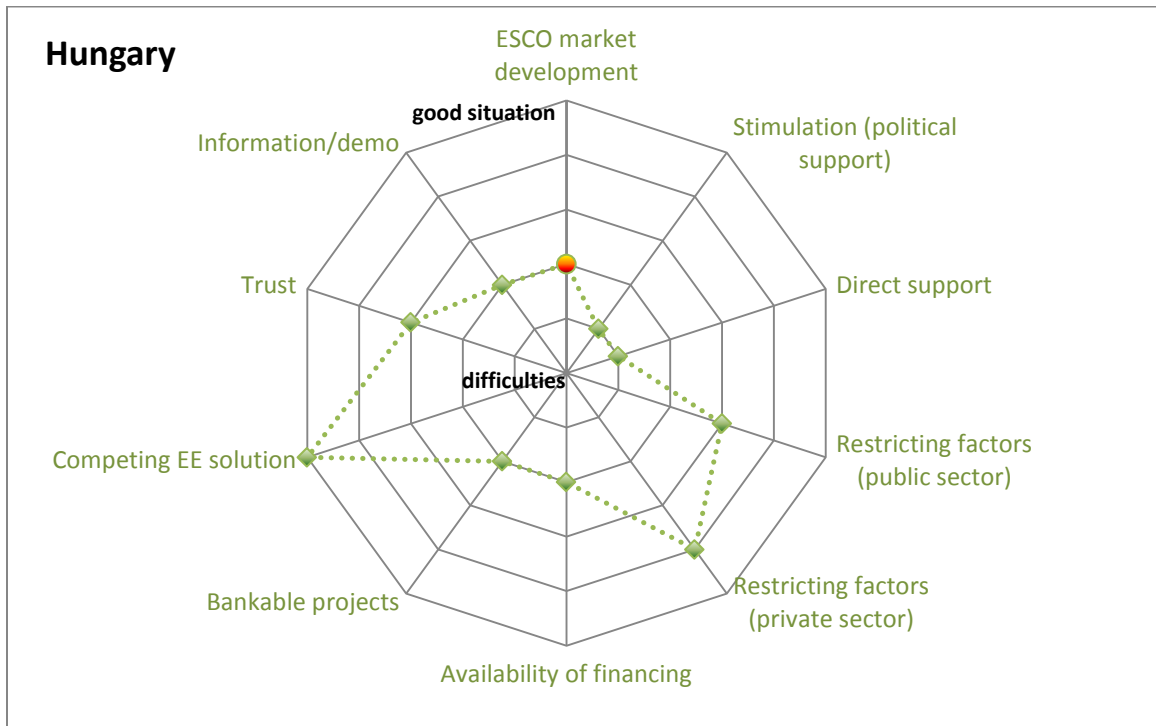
Hungary

ESCO market development

good situation

Stimulation (political support)

Information/demo

Trust

Direct support

difficulties

Restricting factors (public sector)

Competing EE solution

Restricting factors (private sector)

Bankable projects

Availability of financing